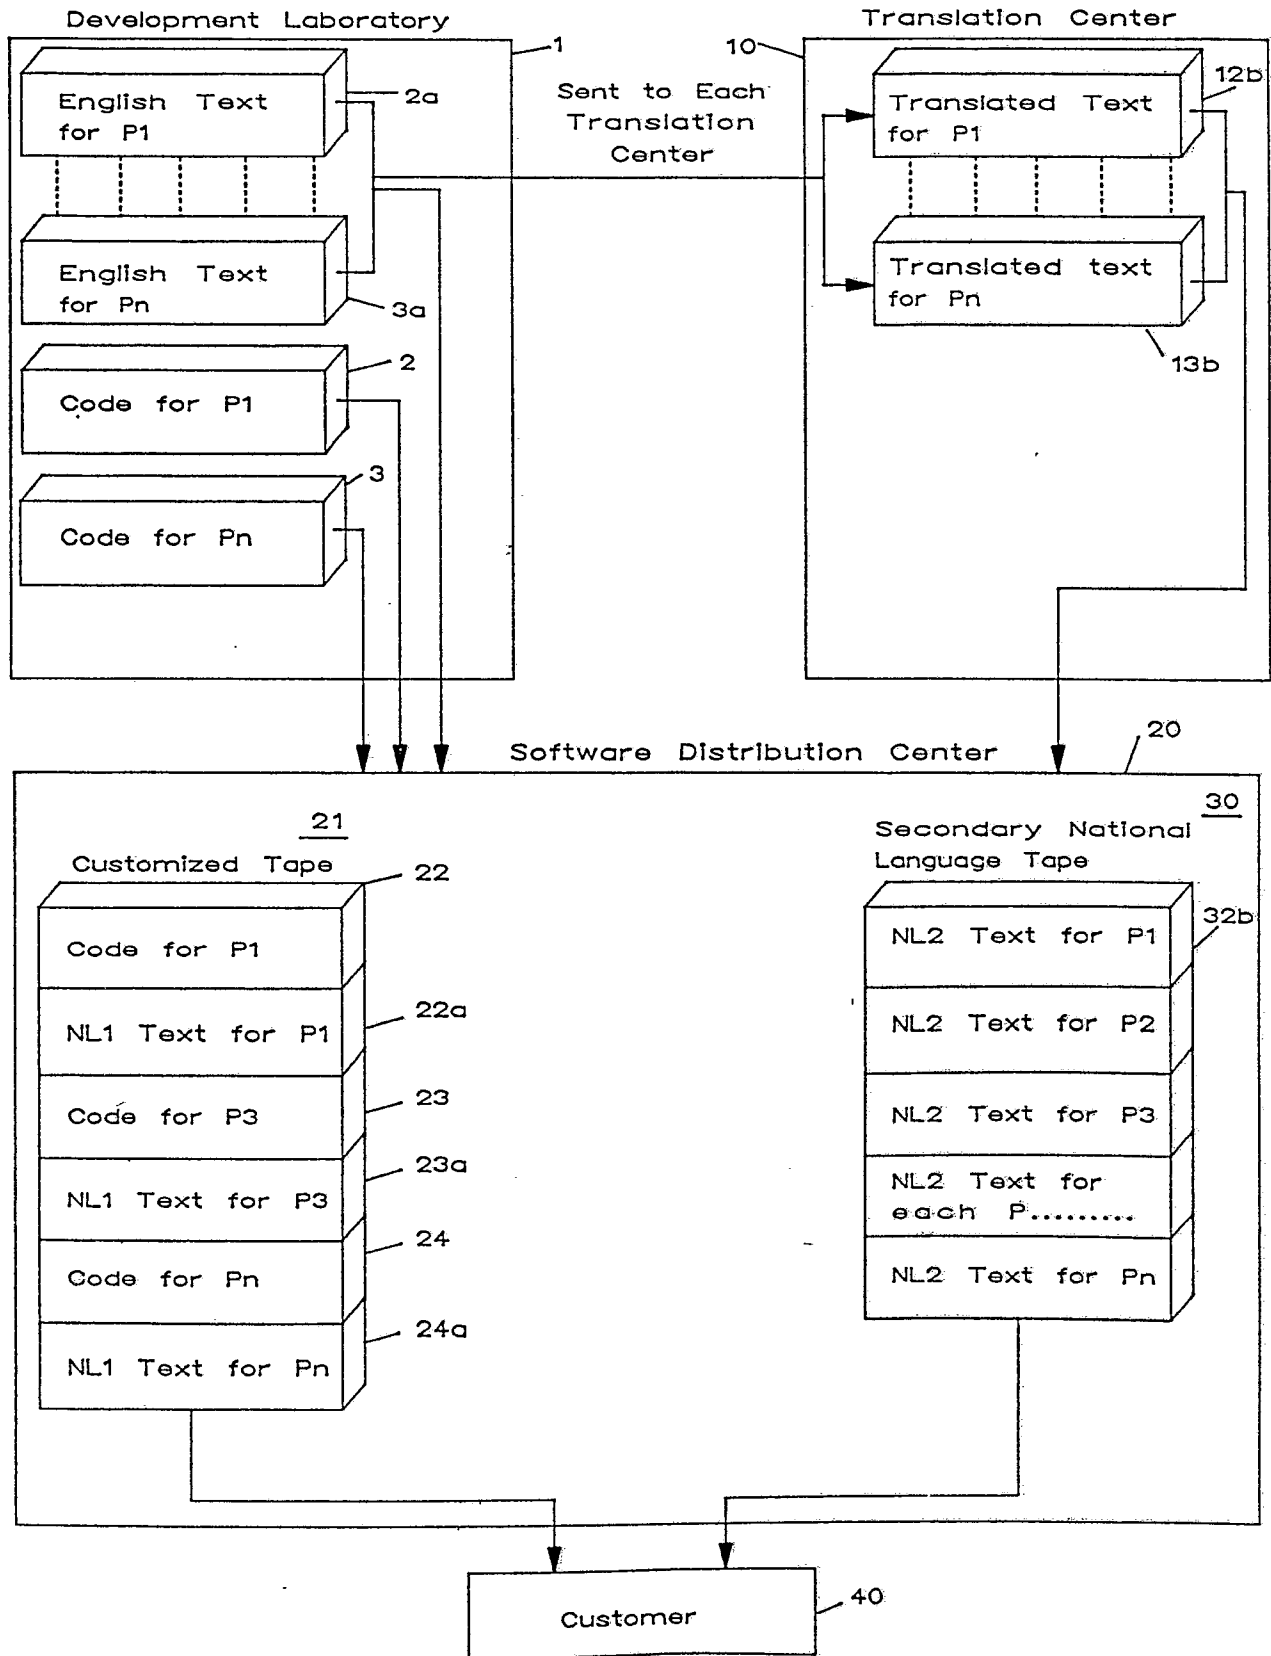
Development Laboratory

1

English Text for P1

2a

English Text for Pn

3a

Code for P1

2

Code for Pn

3

Sent to Each Translation Center

Translation Center

10

Translated Text for P1

12b

Translated text for Pn

13b

Software Distribution Center

20

21

Customized Tape

22

Code for P1

NL1 Text for P1

22a

Code for P3

23

NL1 Text for P3

23a

Code for Pn

24

NL1 Text for Pn

24a

30

Secondary National Language Tape

32b

NL2 Text for P1

NL2 Text for P2

NL2 Text for P3

NL2 Text for each P.........

NL2 Text for Pn

Customer

40